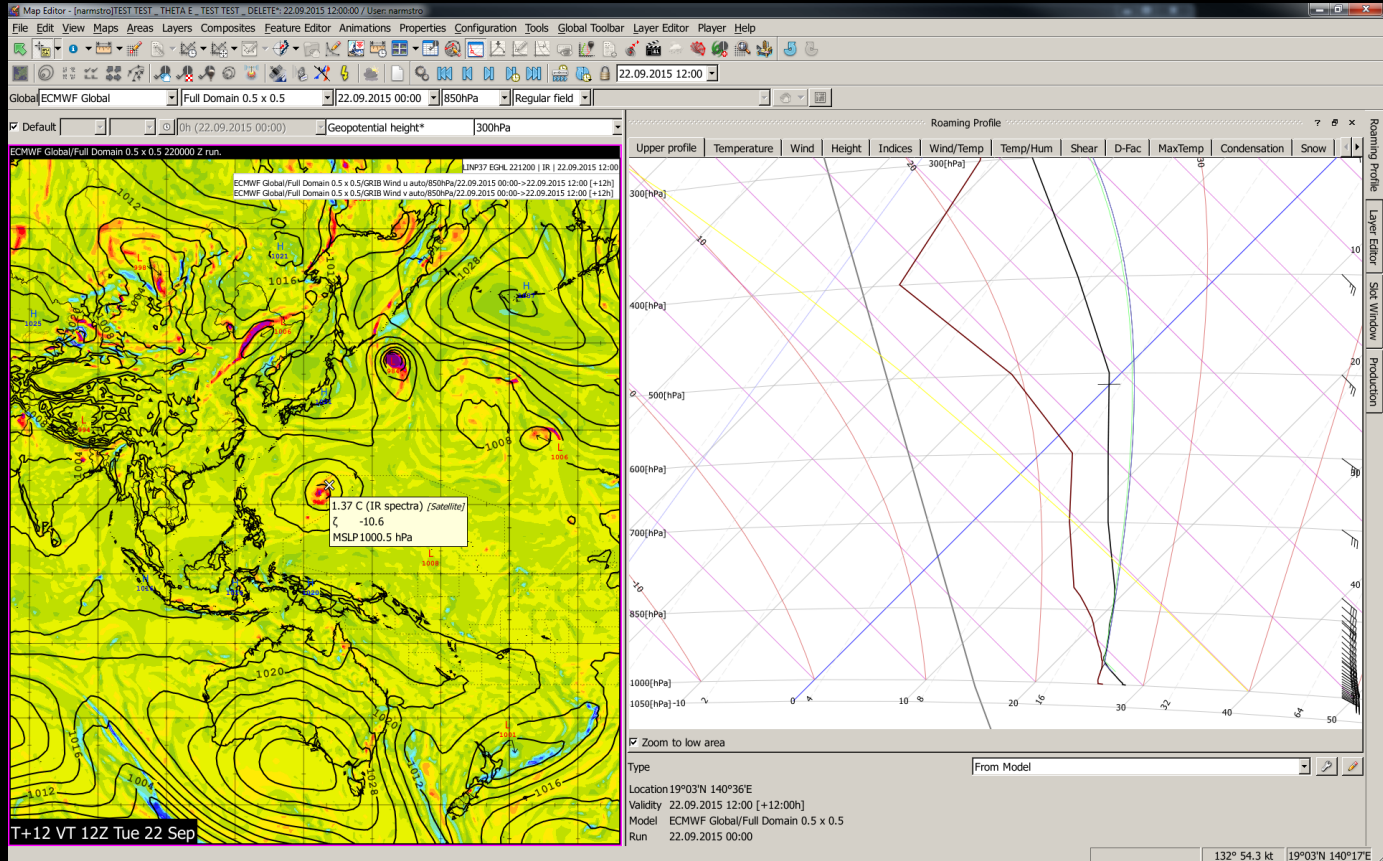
Map Editor - [narmstro]TEST TEST _ THETA E _ TEST TEST _ DELETE*: 22.09.2015 12:00:00 / User: narmstro

File Edit View Maps Areas Layers Composites Feature Editor Animations Properties Configuration Tools Global Toolbar Layer Editor Player Help

22.09.2015 12:00

Global ECMWF Global | Full Domain 0.5 x 0.5 | 22.09.2015 00:00 | 850hPa | Regular field

Default | 0h (22.09.2015 00:00) | Geopotential height* | 300hPa

ECMWF Global/Full Domain 0.5 x 0.5 220000 Z run.

LINP37 EGHL 221200 | IR | 22.09.2015 12:00

ECMWF Global/Full Domain 0.5 x 0.5/GRIB Wind u auto/850hPa/22.09.2015 00:00->22.09.2015 12:00 [+12h]
ECMWF Global/Full Domain 0.5 x 0.5/GRIB Wind v auto/850hPa/22.09.2015 00:00->22.09.2015 12:00 [+12h]

1012 H 1021 1016 1012 H 1025 1028 H 1008 1004 1008 L 1006 1008 L 1008 1020 1016 1012 1004 1028 1016 L 1001

1.37 C (IR spectra) [Satellite]
ζ -10.6
MSLP 1000.5 hPa

T+12 VT 12Z Tue 22 Sep

Roaming Profile

Upper profile | Temperature | Wind | Height | Indices | Wind/Temp | Temp/Hum | Shear | D-Fac | MaxTemp | Condensation | Snow

300[hPa] 400[hPa] 500[hPa] 600[hPa] 700[hPa] 850[hPa] 1000[hPa] 1050[hPa] -10 2 0 4 10 8 20 16 30 32 40 64 50 20 10 0 -10 30 10 20 30 40 50

Roaming Profile | Layer Editor | Slot Window | Production

Zoom to low area

Type | From Model

Location 19°03'N 140°36'E
Validity 22.09.2015 12:00 [+12:00h]
Model ECMWF Global/Full Domain 0.5 x 0.5
Run 22.09.2015 00:00

132° 54.3 kt | 19°03'N 140°17'E